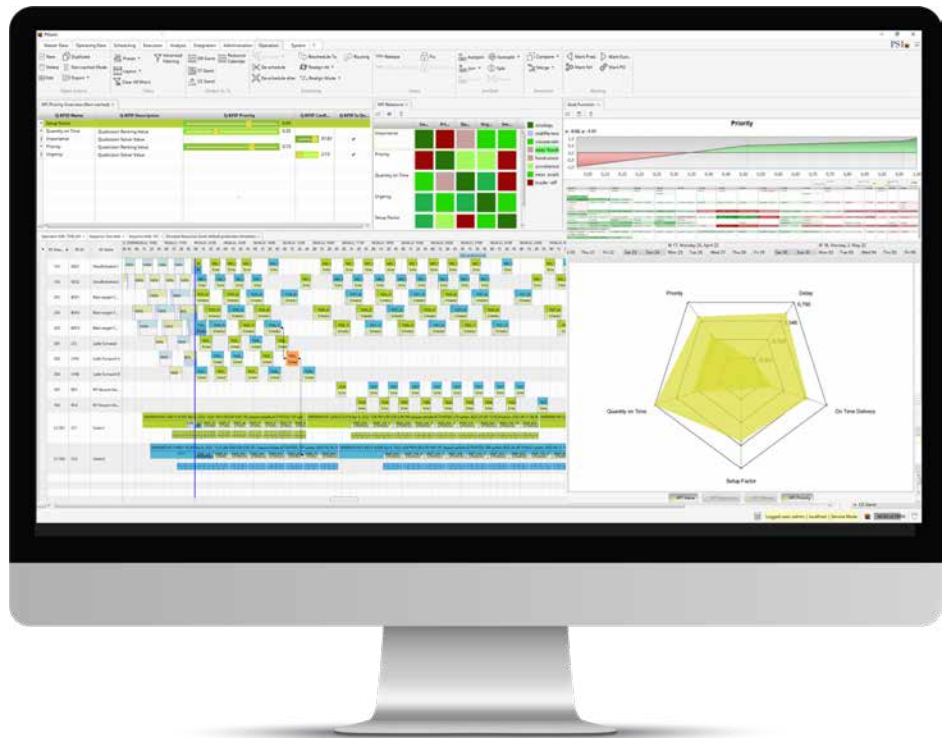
PSI

Master Data | Operating Data | Scheduling | Execution | Analysis | Integration | Administration | Operation | System

Priority

Importance
Priority
Quantity on Time
Urgency
Setup Factor

Priority
Delay
On Time Delivery
Setup Factor
Quantity on Time

0.750

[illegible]